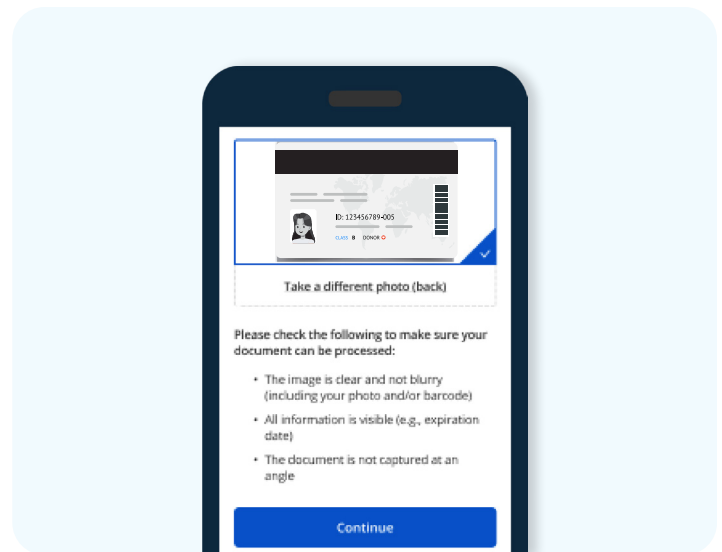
ID: 123456789-005
CLASS B DONOR

Take a different photo (back)

Please check the following to make sure your document can be processed:

- The image is clear and not blurry (including your photo and/or barcode)
- All information is visible (e.g., expiration date)
- The document is not captured at an angle

Continue